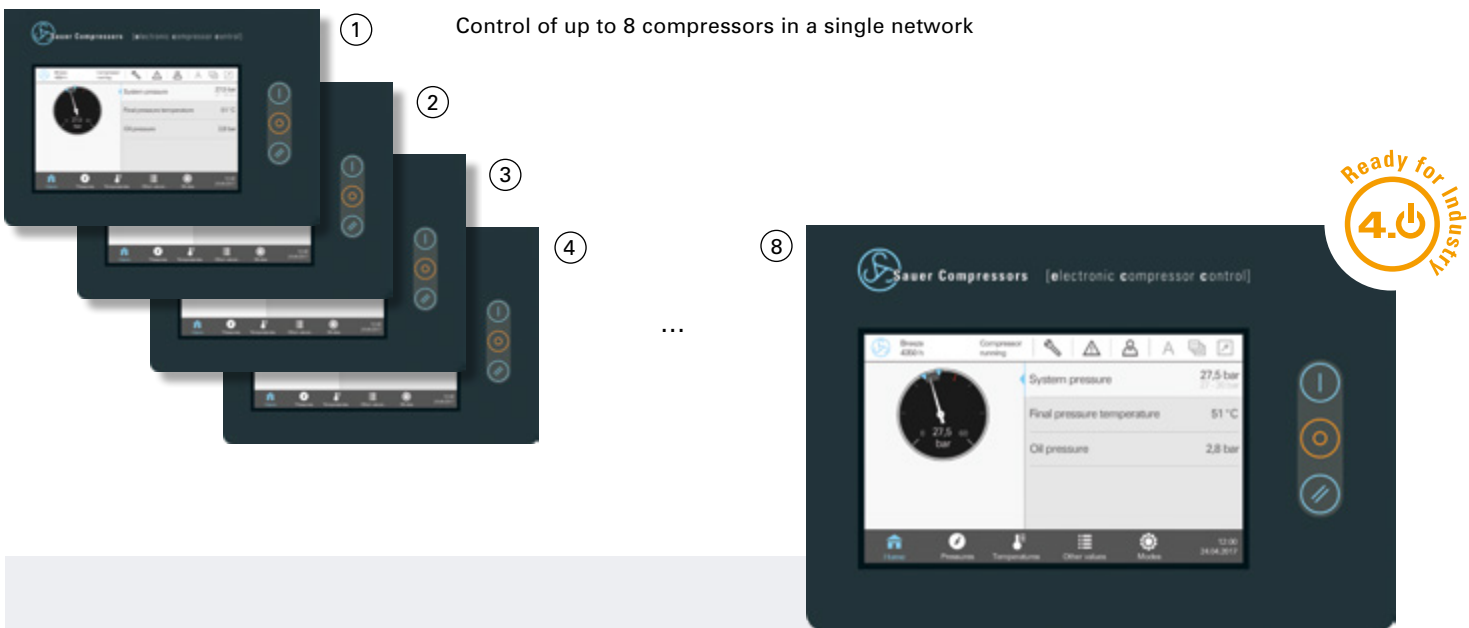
1

Control of up to 8 compressors in a single network

2

3

4

...

8

Ready for Industry 4.0

Sauer Compressors [electronic compressor control]

Breeze 4360 h

Compressor running

System pressure 27,5 bar

Final pressure temperature 51 °C

Oil pressure 2,8 bar

27,5 bar

Home Pressures Temperatures Other values Modes 12:00 24.04.2017

Sauer Compressors [electronic compressor control]

System pressure

Final pressure temperature

Oil pressure